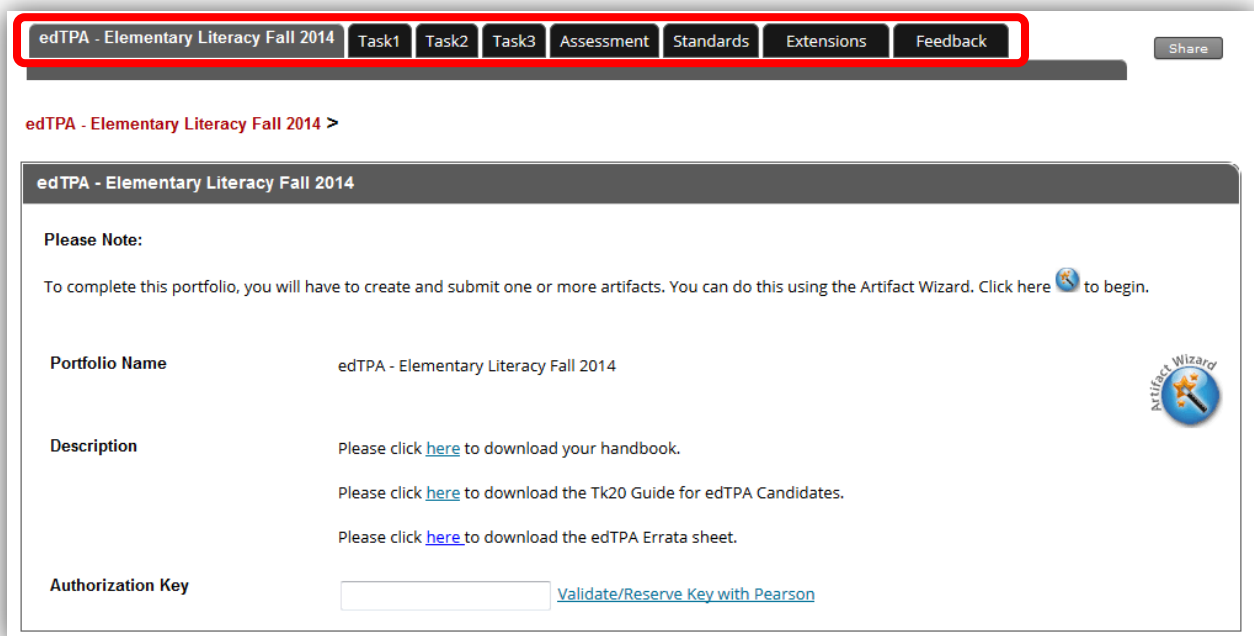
edTPA - Elementary Literacy Fall 2014 Task1 Task2 Task3 Assessment Standards Extensions Feedback

Share

edTPA - Elementary Literacy Fall 2014 >

edTPA - Elementary Literacy Fall 2014

Please Note:

To complete this portfolio, you will have to create and submit one or more artifacts. You can do this using the Artifact Wizard. Click here to begin.

Portfolio Name

edTPA - Elementary Literacy Fall 2014

Artifact Wizard

Description

Please click here to download your handbook.

Please click here to download the Tk20 Guide for edTPA Candidates.

Please click here to download the edTPA Errata sheet.

Authorization Key

Validate/Reserve Key with Pearson